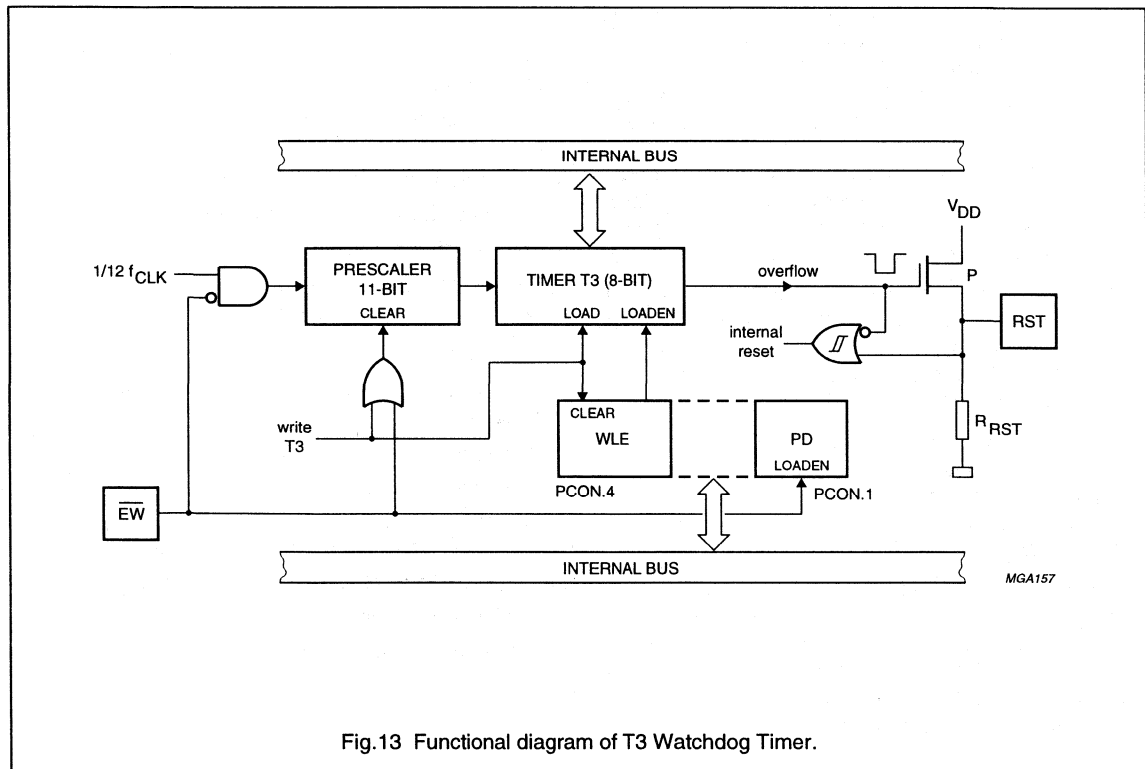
INTERNAL BUS

$V_{DD}$

$1/12\ f_{CLK}$

PRESCALER
11-BIT
CLEAR

TIMER T3 (8-BIT)
LOAD LOADEN

overflow

P

internal reset

RST

write T3

CLEAR
WLE

PD
LOADEN

$R_{RST}$

$\overline{EW}$

PCON.4

PCON.1

INTERNAL BUS

MGA157

Fig.13 Functional diagram of T3 Watchdog Timer.